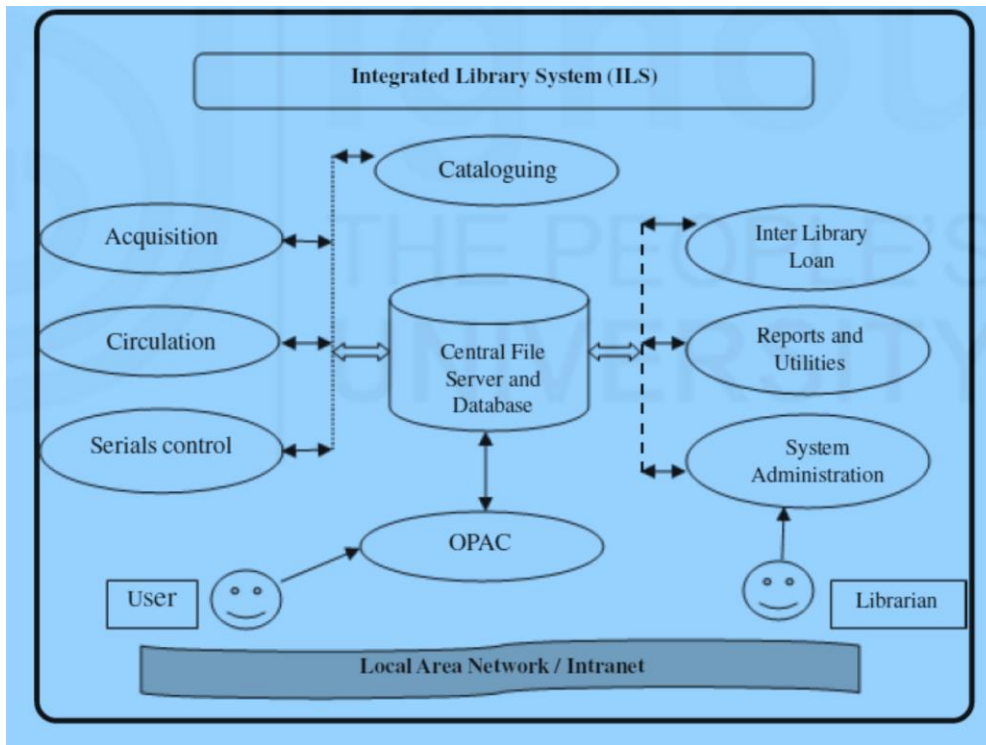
Integrated Library System (ILS)

Cataloguing

Acquisition

Circulation

Serials control

Central File Server and Database

Inter Library Loan

Reports and Utilities

System Administration

OPAC

User

Librarian

Local Area Network / Intranet